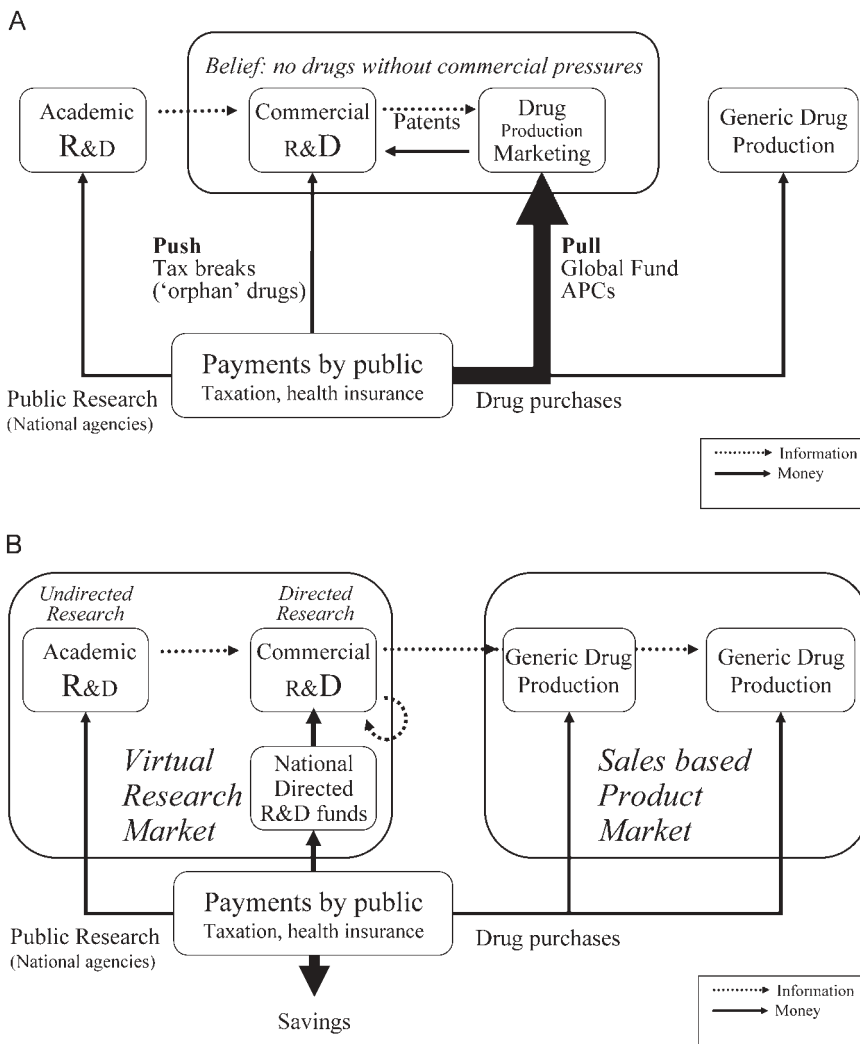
A

Belief: no drugs without commercial pressures

Academic R&D

Commercial R&D

Patents

Drug Production Marketing

Generic Drug Production

Push
Tax breaks
('orphan' drugs)

Pull
Global Fund
APCs

Payments by public
Taxation, health insurance

Public Research
(National agencies)

Drug purchases

Information
Money

B

Undirected Research

Directed Research

Academic R&D

Commercial R&D

Generic Drug Production

Generic Drug Production

National Directed R&D funds

Virtual Research Market

Sales based Product Market

Payments by public
Taxation, health insurance

Public Research
(National agencies)

Drug purchases

Savings

Information
Money